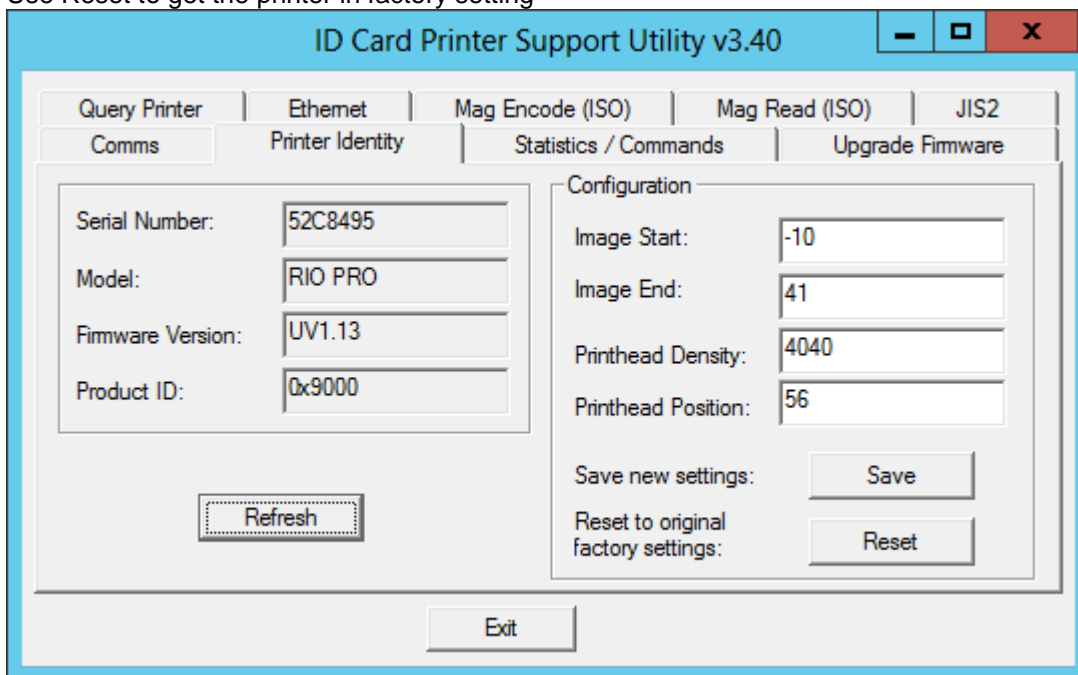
Use Reset to get the printer in factory setting

ID Card Printer Support Utility v3.40

Query Printer | Ethernet | Mag Encode (ISO) | Mag Read (ISO) | JIS2
Comms | Printer Identity | Statistics / Commands | Upgrade Firmware

Serial Number: 52C8495
Model: RIO PRO
Firmware Version: UV1.13
Product ID: 0x9000

Refresh

Configuration
Image Start: -10
Image End: 41
Printhead Density: 4040
Printhead Position: 56

Save new settings: Save
Reset to original factory settings: Reset

Exit